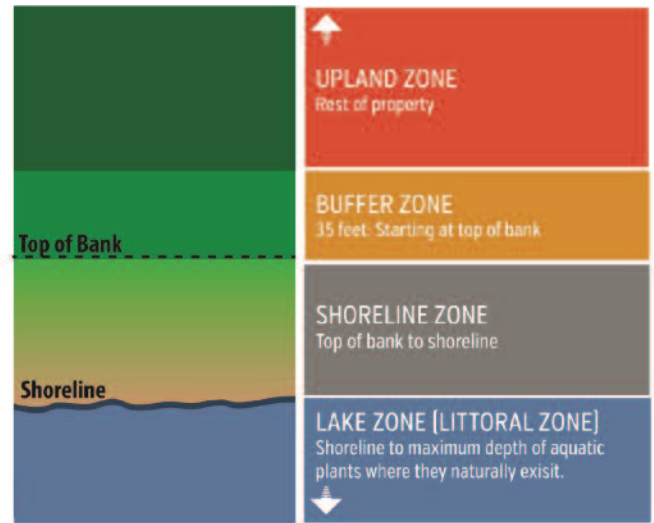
Top of Bank

Shoreline

UPLAND ZONE
Rest of property

BUFFER ZONE
35 feet: Starting at top of bank

SHORELINE ZONE
Top of bank to shoreline

LAKE ZONE (LITTORAL ZONE)
Shoreline to maximum depth of aquatic plants where they naturally exisit.